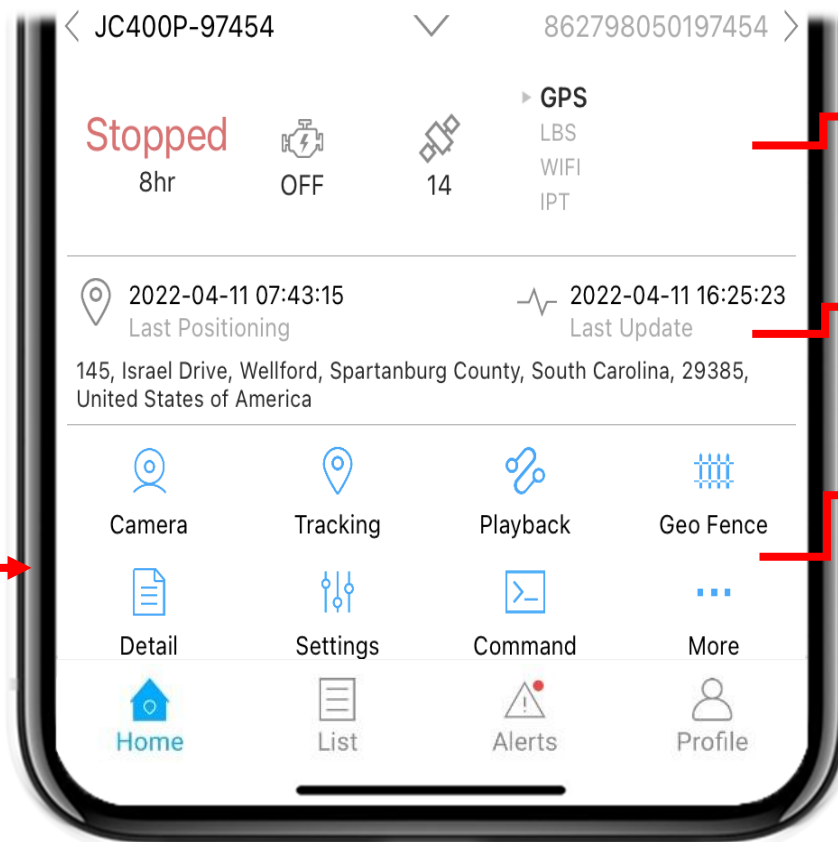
JC400P-97454

862798050197454

Stopped
8hr

OFF

14

GPS
LBS
WIFI
IPT

2022-04-11 07:43:15
Last Positioning

2022-04-11 16:25:23
Last Update

145, Israel Drive, Wellford, Spartanburg County, South Carolina, 29385, United States of America

Camera

Tracking

Playback

Geo Fence

Detail

Settings

Command

More

Home

List

Alerts

Profile